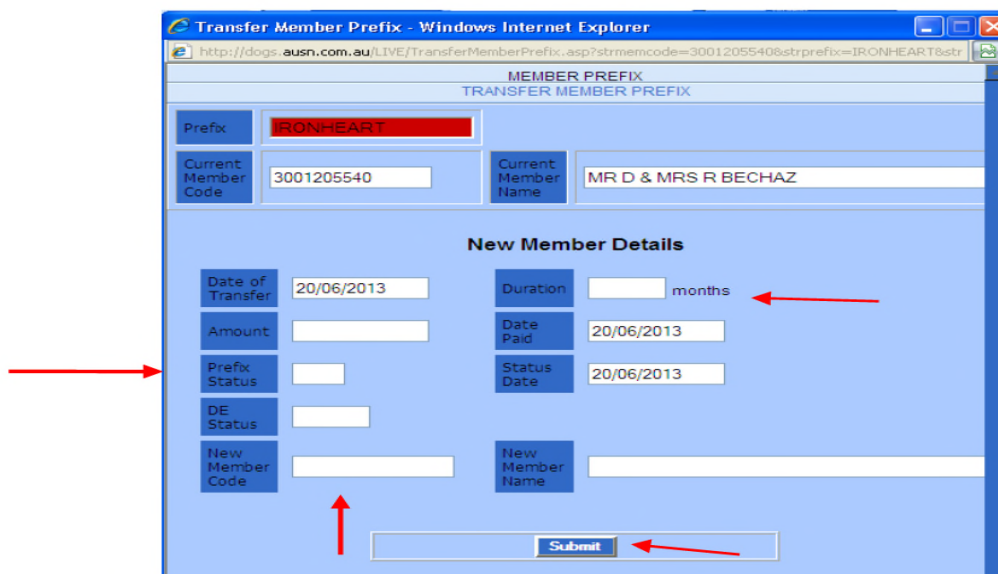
Transfer Member Prefix - Windows Internet Explorer

http://dogs.ausn.com.au/LIVE/TransferMemberPrefix.asp?strmemcode=30012055408&strprefix=IRONHEART&str

MEMBER PREFIX
TRANSFER MEMBER PREFIX

| Prefix | IRONHEART | | |
|---|---|---|---|
| Current Member Code | 3001205540 | Current Member Name | MR D & MRS R BECHAZ |

New Member Details

| Date of Transfer | 20/06/2013 | Duration | months |
|---|---|---|---|
| Amount | | Date Paid | 20/06/2013 |
| Prefix Status | | Status Date | 20/06/2013 |
| DE Status | | | |
| New Member Code | | New Member Name | |

Submit